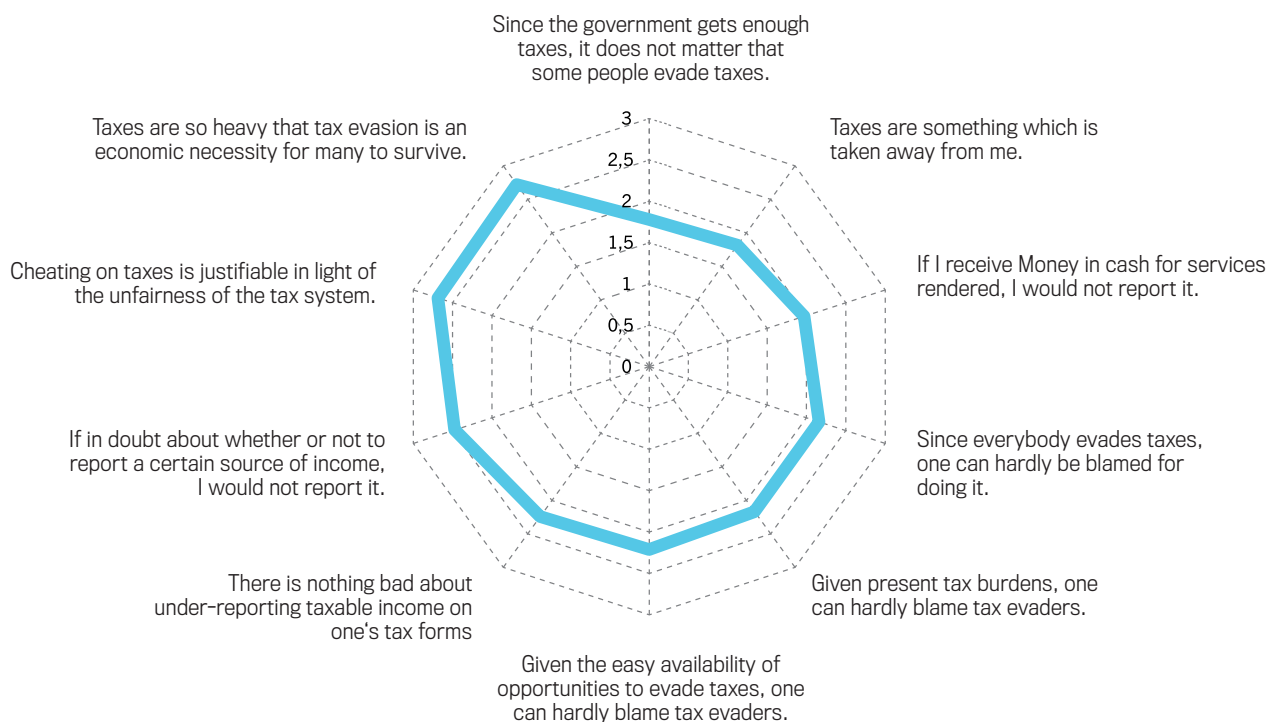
Since the government gets enough taxes, it does not matter that some people evade taxes.

Taxes are something which is taken away from me.

If I receive Money in cash for services rendered, I would not report it.

Since everybody evades taxes, one can hardly be blamed for doing it.

Given present tax burdens, one can hardly blame tax evaders.

Given the easy availability of opportunities to evade taxes, one can hardly blame tax evaders.

There is nothing bad about under-reporting taxable income on one's tax forms

If in doubt about whether or not to report a certain source of income, I would not report it.

Cheating on taxes is justifiable in light of the unfairness of the tax system.

Taxes are so heavy that tax evasion is an economic necessity for many to survive.

3
2,5
2
1,5
1
0,5
0